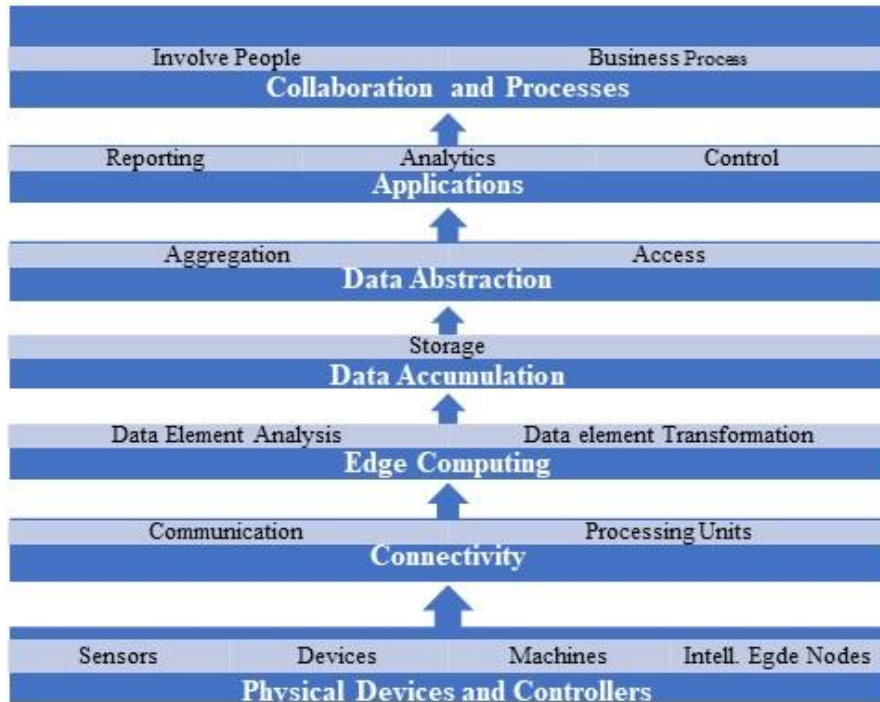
Involve People | Business Process

Collaboration and Processes

Reporting | Analytics | Control

Applications

Aggregation | Access

Data Abstraction

Storage

Data Accumulation

Data Element Analysis | Data element Transformation

Edge Computing

Communication | Processing Units

Connectivity

Sensors | Devices | Machines | Intell. Egde Nodes

Physical Devices and Controllers